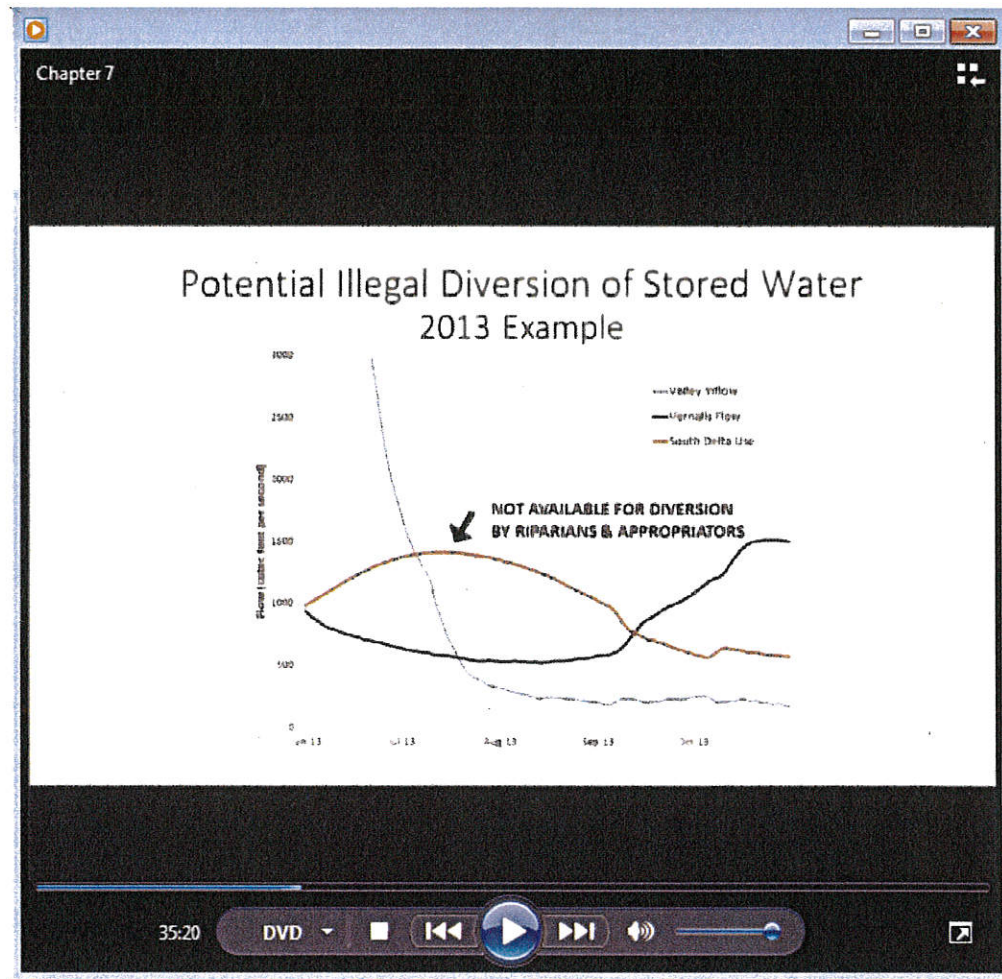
Chapter 7

Potential Illegal Diversion of Stored Water
2013 Example

3000
2500
2000
1500
1000
500
0

Flow (cubic feet per second)

Valley Inflow
Vernalis Flow
South Delta Use

NOT AVAILABLE FOR DIVERSION BY RIPARIANS & APPROPRIATORS

Jun 13
Jul 13
Aug 13
Sep 13
Oct 13

35:20
DVD